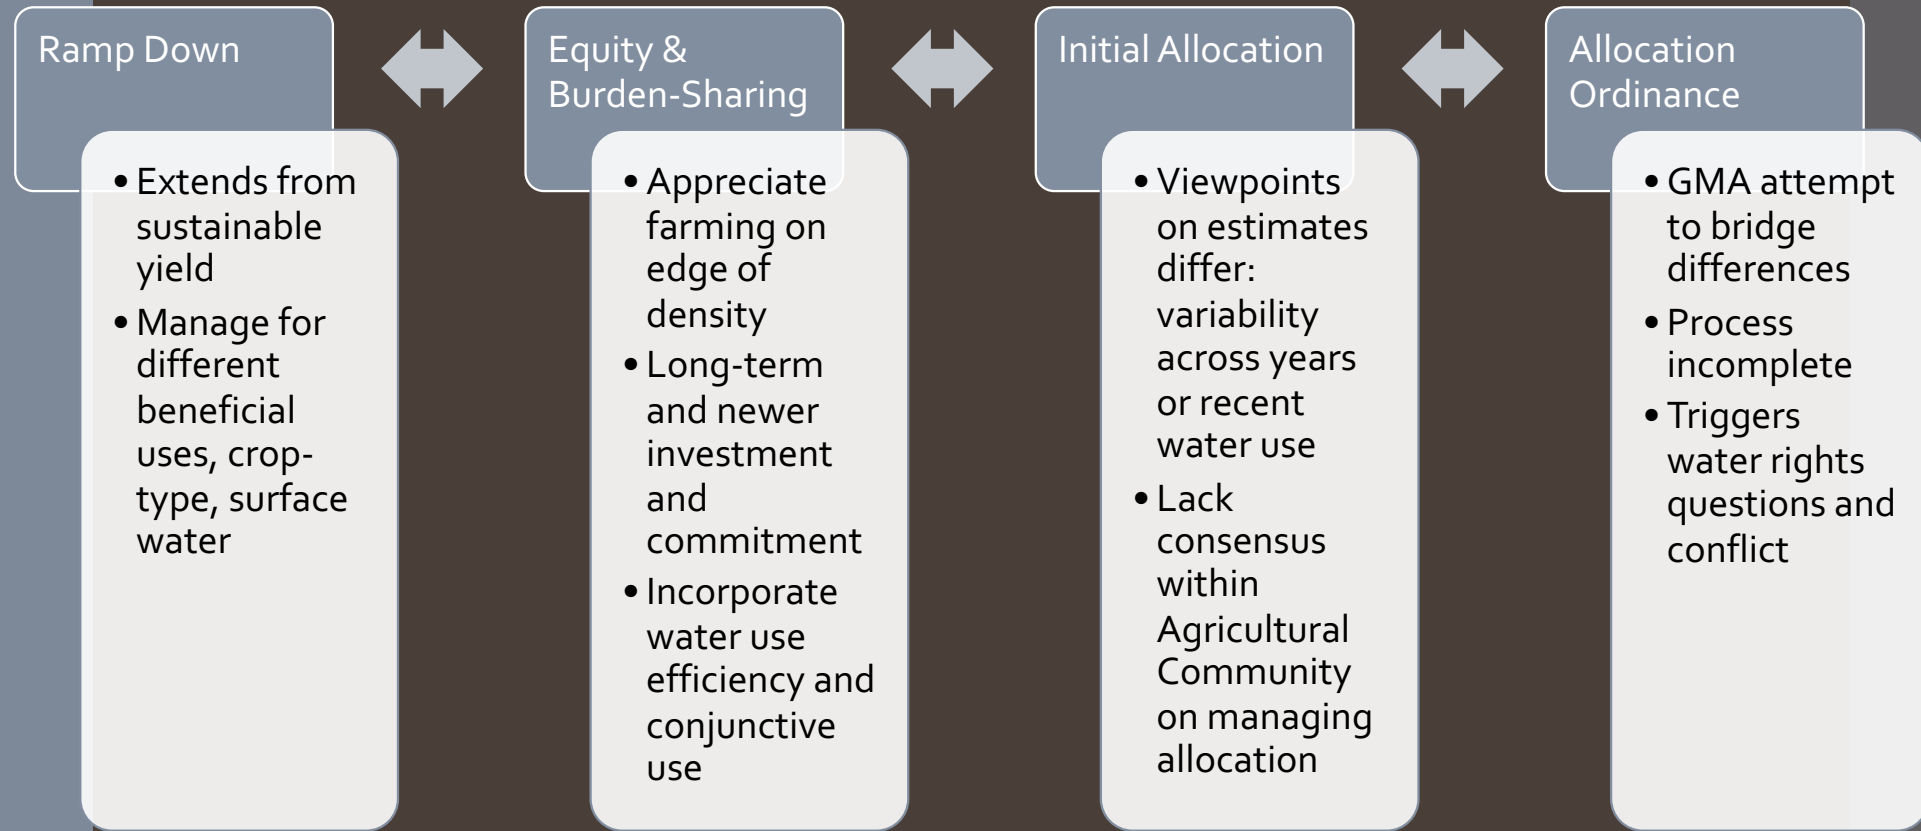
Ramp Down

• Extends from sustainable yield
• Manage for different beneficial uses, crop-type, surface water

Equity & Burden-Sharing

• Appreciate farming on edge of density
• Long-term and newer investment and commitment
• Incorporate water use efficiency and conjunctive use

Initial Allocation

• Viewpoints on estimates differ: variability across years or recent water use
• Lack consensus within Agricultural Community on managing allocation

Allocation Ordinance

• GMA attempt to bridge differences
• Process incomplete
• Triggers water rights questions and conflict